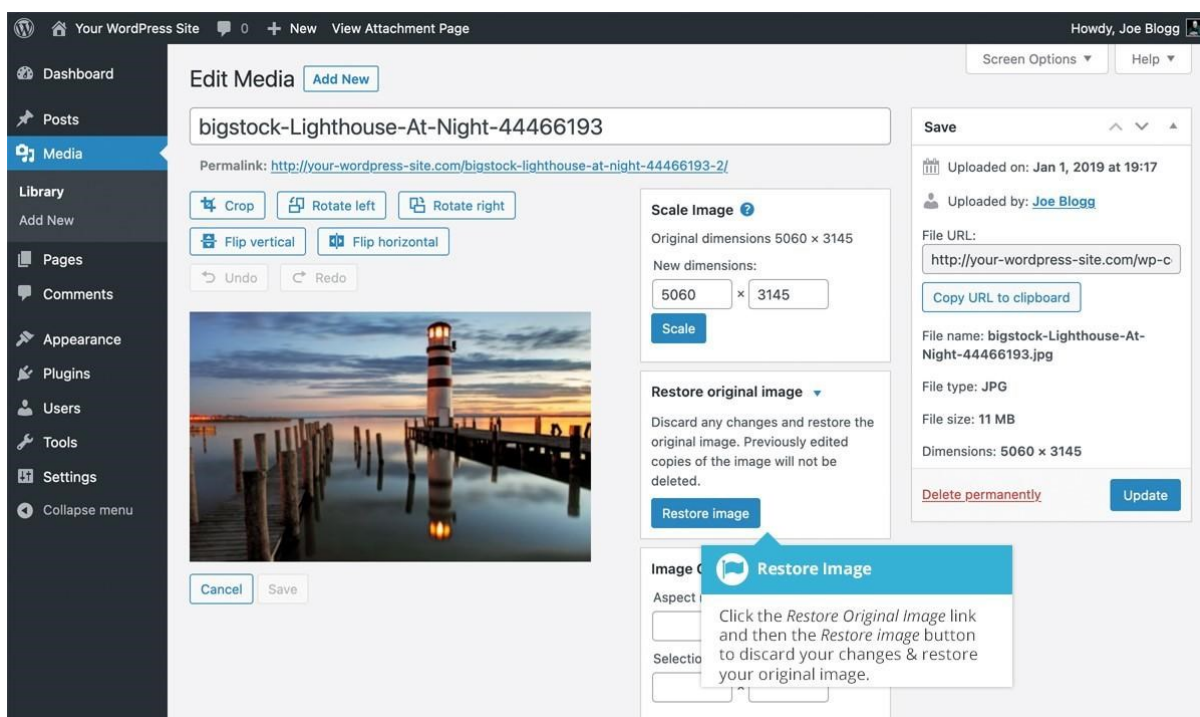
Your WordPress Site 0 + New View Attachment Page

Howdy, Joe Blogg

Dashboard
Posts
Media
Library
Add New
Pages
Comments
Appearance
Plugins
Users
Tools
Settings
Collapse menu

Screen Options ▼ Help ▼

Edit Media Add New

bigstock-Lighthouse-At-Night-44466193

Permalink: http://your-wordpress-site.com/bigstock-lighthouse-at-night-44466193-2/

Crop Rotate left Rotate right
Flip vertical Flip horizontal
Undo Redo

Cancel Save

Scale Image
Original dimensions 5060 × 3145
New dimensions:
5060 × 3145
Scale

Restore original image ▼
Discard any changes and restore the original image. Previously edited copies of the image will not be deleted.
Restore image

Image C
Aspect
Selectio

Restore Image
Click the *Restore Original Image* link and then the *Restore image* button to discard your changes & restore your original image.

Save
Uploaded on: Jan 1, 2019 at 19:17
Uploaded by: Joe Blogg
File URL:
http://your-wordpress-site.com/wp-c
Copy URL to clipboard
File name: bigstock-Lighthouse-At-Night-44466193.jpg
File type: JPG
File size: 11 MB
Dimensions: 5060 × 3145
Delete permanently
Update